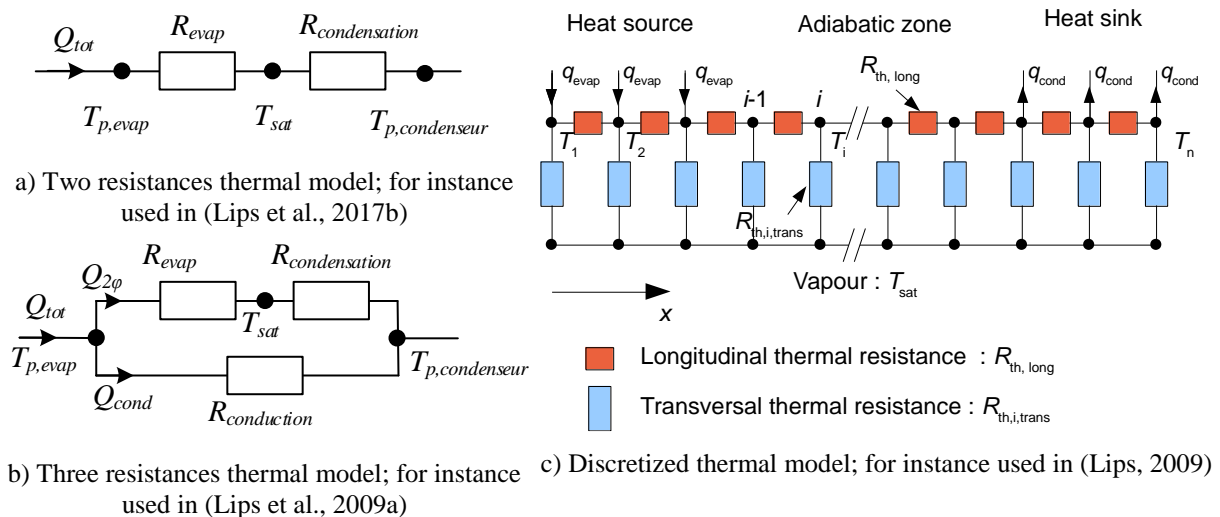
$Q_{tot}$ $R_{evap}$ $R_{condensation}$

$T_{p,evap}$ $T_{sat}$ $T_{p,condenseur}$

a) Two resistances thermal model; for instance used in (Lips et al., 2017b)

$Q_{2\varphi}$ $R_{evap}$ $R_{condensation}$

$Q_{tot}$ $T_{sat}$

$T_{p,evap}$ $T_{p,condenseur}$

$Q_{cond}$ $R_{conduction}$

b) Three resistances thermal model; for instance used in (Lips et al., 2009a)

Heat source Adiabatic zone Heat sink

$q_{evap}$ $q_{evap}$ $q_{evap}$ $i$-1 $i$ $R_{th,\ long}$ $q_{cond}$ $q_{cond}$ $q_{cond}$

$T_1$ $T_2$ $T_i$ $T_n$

$R_{th,i,trans}$

Vapour : $T_{sat}$

$x$

Longitudinal thermal resistance : $R_{th,\ long}$

Transversal thermal resistance : $R_{th,i,trans}$

c) Discretized thermal model; for instance used in (Lips, 2009)